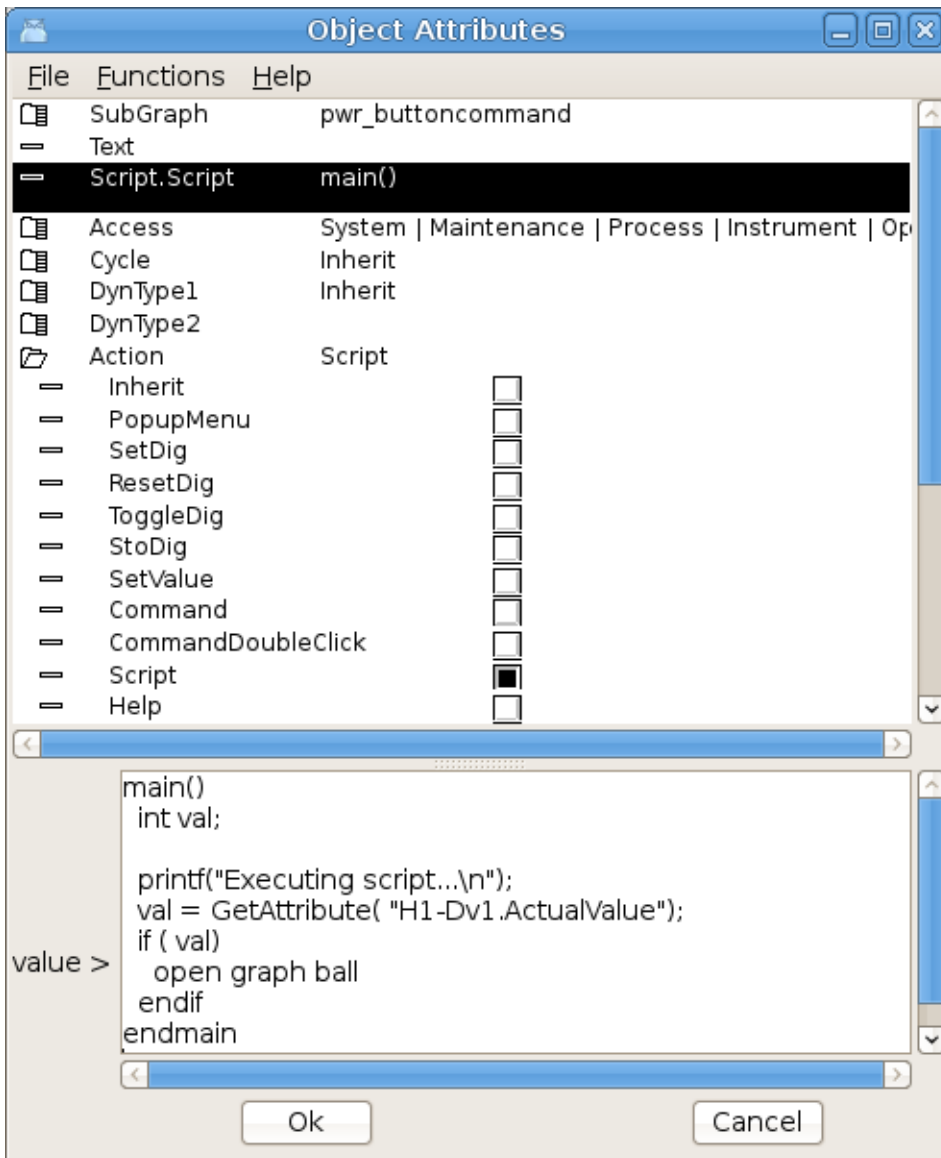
Object Attributes

File Functions Help

| | | |
|---|---|---|
| SubGraph | pwr_buttoncommand | |
| Text | | |
| Script.Script | main() | |
| Access | System \| Maintenance \| Process \| Instrument \| Op | |
| Cycle | Inherit | |
| DynType1 | Inherit | |
| DynType2 | | |
| Action | Script | |
| Inherit | | |
| PopupMenu | | |
| SetDig | | |
| ResetDig | | |
| ToggleDig | | |
| StoDig | | |
| SetValue | | |
| Command | | |
| CommandDoubleClick | | |
| Script | | |
| Help | | |

value >

main()
int val;

printf("Executing script...\n");
val = GetAttribute( "H1-Dv1.ActualValue");
if ( val)
open graph ball
endif
endmain

Ok Cancel